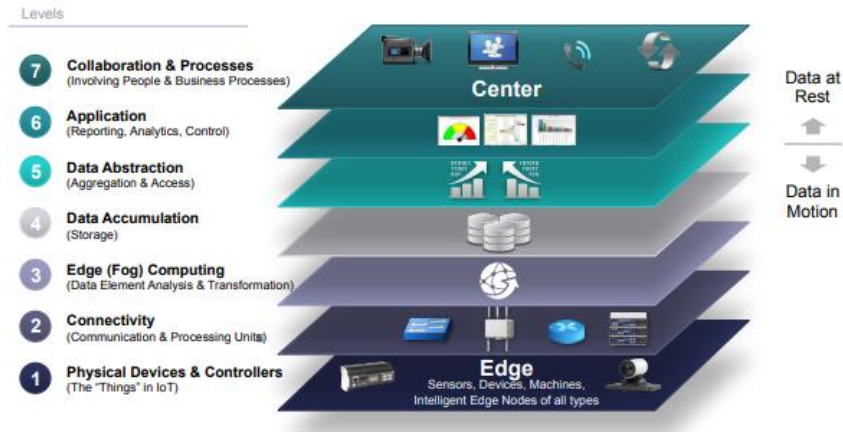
Levels

7 Collaboration & Processes
(Involving People & Business Processes)

6 Application
(Reporting, Analytics, Control)

5 Data Abstraction
(Aggregation & Access)

4 Data Accumulation
(Storage)

3 Edge (Fog) Computing
(Data Element Analysis & Transformation)

2 Connectivity
(Communication & Processing Units)

1 Physical Devices & Controllers
(The "Things" in IoT)

Center

Edge
Sensors, Devices, Machines, Intelligent Edge Nodes of all types

Data at Rest

Data in Motion